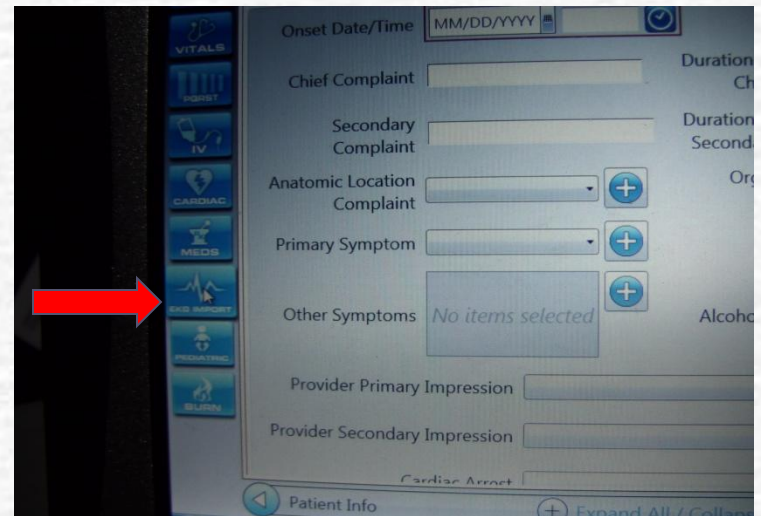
VITALS
POST
IV
CARDIAC
MEDS
EKG IMPORT
PEDIATRIC
BURN

Onset Date/Time MM/DD/YYYY

Chief Complaint

Secondary Complaint

Anatomic Location Complaint

Primary Symptom

Other Symptoms No items selected

Provider Primary Impression

Provider Secondary Impression

Cardiac Arrest

Duration Ch

Duration Second

Org

Alcoho

Patient Info

Expand All / Collap